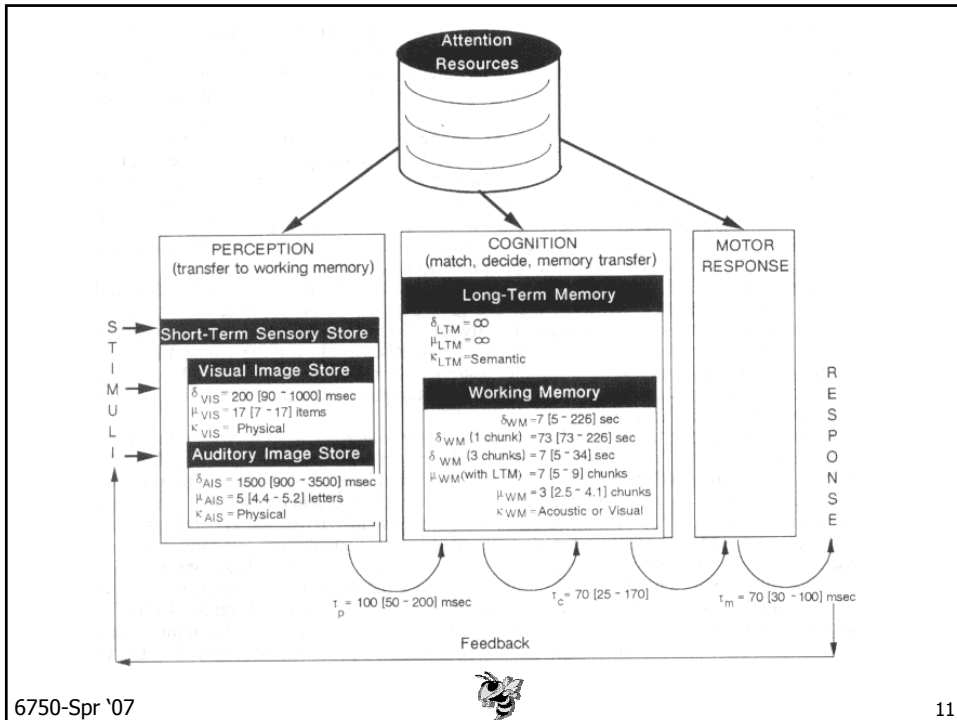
Attention Resources

PERCEPTION
(transfer to working memory)

COGNITION
(match, decide, memory transfer)

MOTOR RESPONSE

S T I M U L I

Short-Term Sensory Store

Visual Image Store
$\delta_{VIS}$ = 200 [90 ~ 1000] msec
$\mu_{VIS}$ = 17 [7 ~ 17] items
$\kappa_{VIS}$ = Physical

Auditory Image Store
$\delta_{AIS}$ = 1500 [900 ~ 3500] msec
$\mu_{AIS}$ = 5 [4.4 ~ 5.2] letters
$\kappa_{AIS}$ = Physical

Long-Term Memory
$\delta_{LTM} = \infty$
$\mu_{LTM} = \infty$
$\kappa_{LTM}$ =Semantic

Working Memory
$\delta_{WM}$ =7 [5 ~ 226] sec
$\delta_{WM}$ (1 chunk) =73 [73 ~ 226] sec
$\delta_{WM}$ (3 chunks) = 7 [5 ~ 34] sec
$\mu_{WM}$(with LTM) = 7 [5 ~ 9] chunks
$\mu_{WM}$ = 3 [2.5 ~ 4.1] chunks
$\kappa_{WM}$ = Acoustic or Visual

R E S P O N S E

$\tau_p$ = 100 [50 ~ 200] msec
$\tau_c$ = 70 [25 ~ 170]
$\tau_m$ = 70 [30 ~ 100] msec

Feedback

6750-Spr '07

11